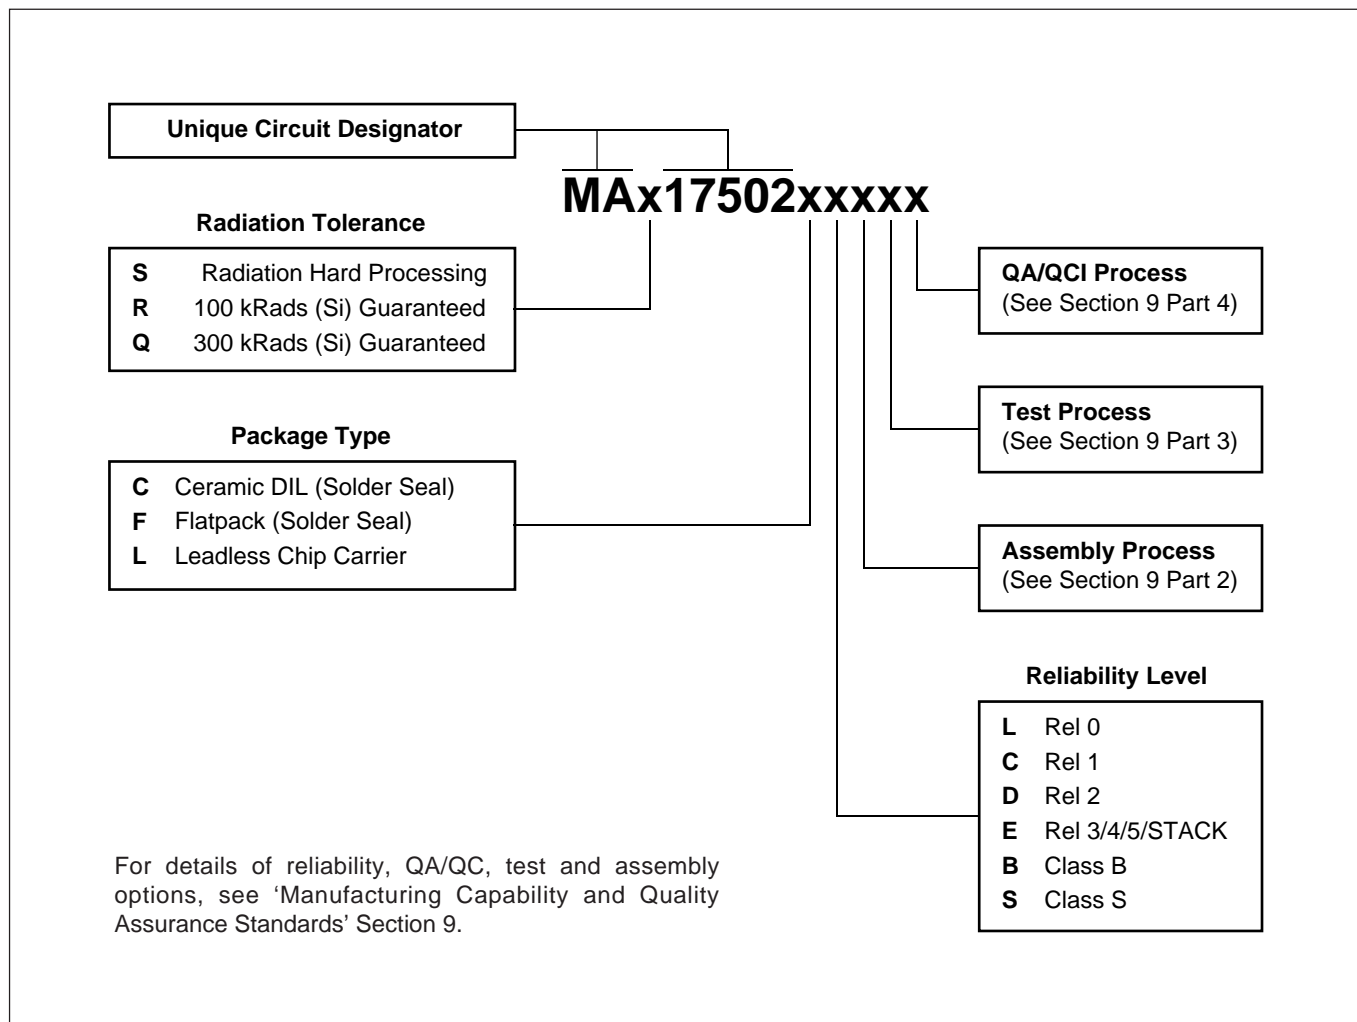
Unique Circuit Designator

MAx17502xxxxx

Radiation Tolerance

S Radiation Hard Processing
R 100 kRads (Si) Guaranteed
Q 300 kRads (Si) Guaranteed

Package Type

C Ceramic DIL (Solder Seal)
F Flatpack (Solder Seal)
L Leadless Chip Carrier

QA/QCI Process
(See Section 9 Part 4)

Test Process
(See Section 9 Part 3)

Assembly Process
(See Section 9 Part 2)

Reliability Level

L Rel 0
C Rel 1
D Rel 2
E Rel 3/4/5/STACK
B Class B
S Class S

For details of reliability, QA/QC, test and assembly options, see 'Manufacturing Capability and Quality Assurance Standards' Section 9.